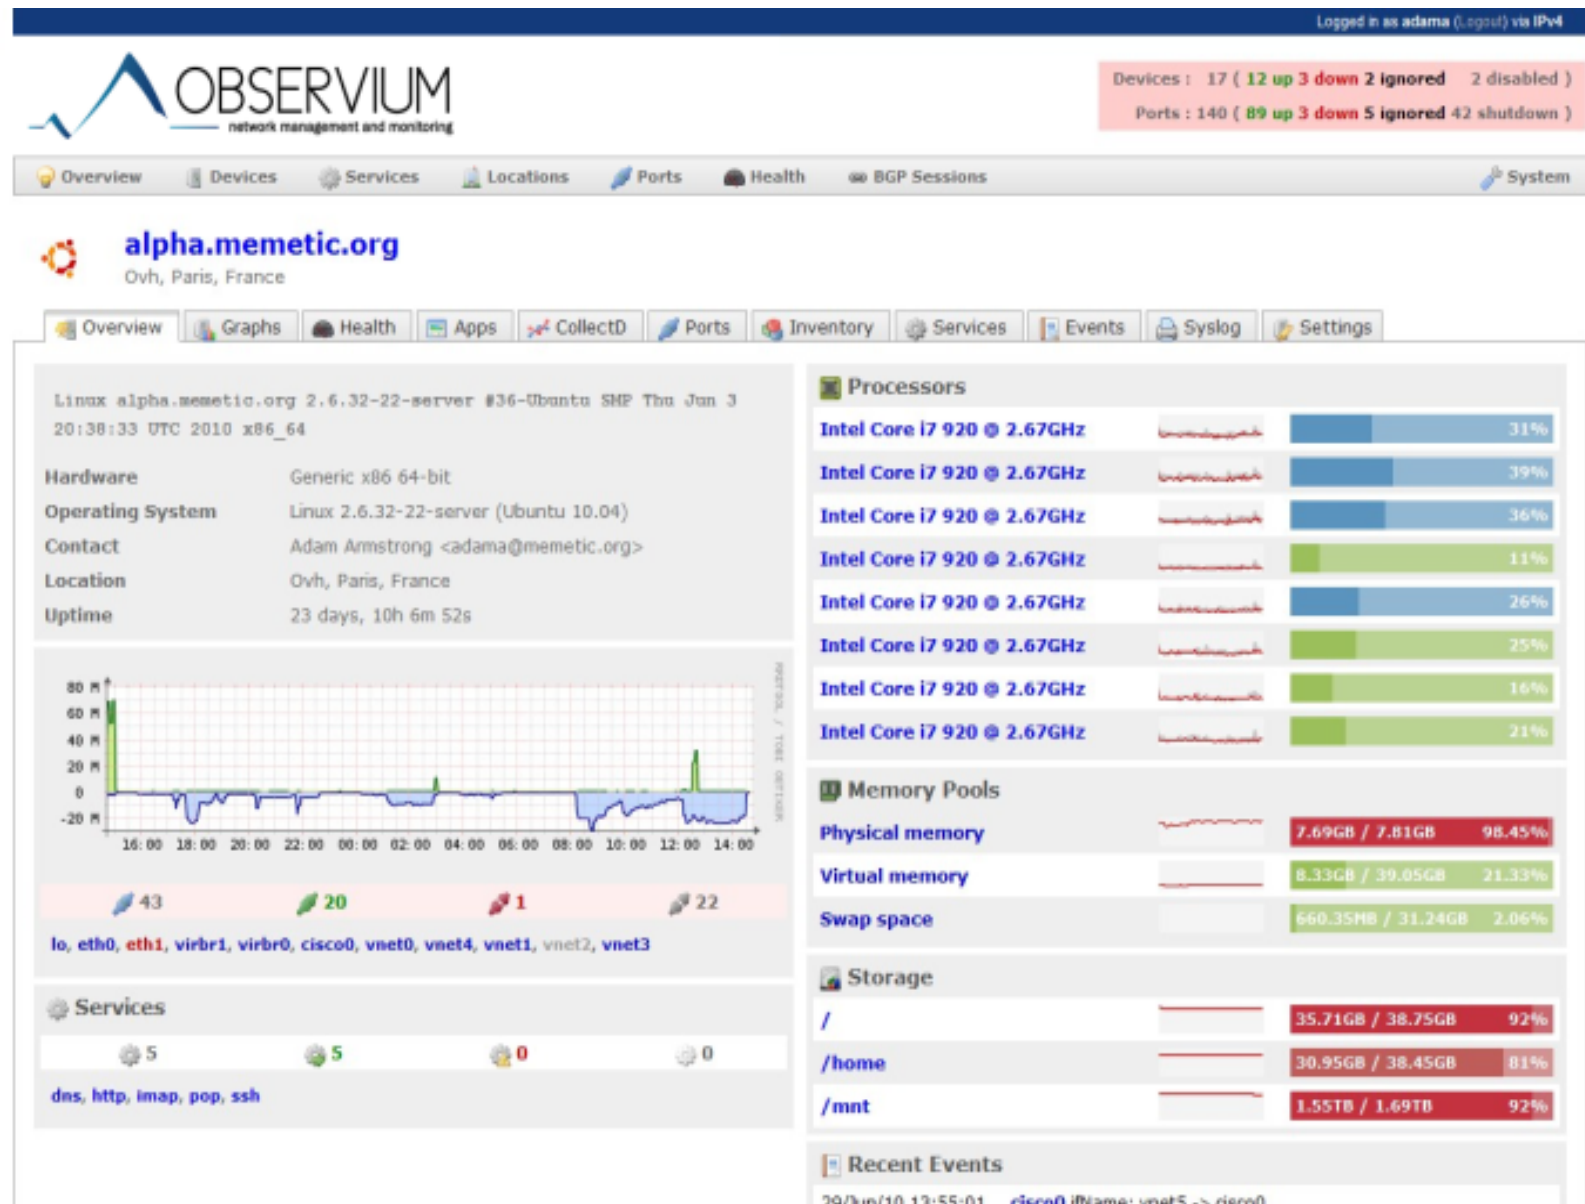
Logged in as adama (Logout) via IPv4

OBSERVIUM
network management and monitoring

Devices : 17 ( 12 up 3 down 2 ignored 2 disabled )
Ports : 140 ( 89 up 3 down 5 ignored 42 shutdown )

Overview | Devices | Services | Locations | Ports | Health | BGP Sessions | System

alpha.memetic.org
Ovh, Paris, France

Overview | Graphs | Health | Apps | CollectD | Ports | Inventory | Services | Events | Syslog | Settings

Linux alpha.memetic.org 2.6.32-22-server #36-Ubuntu SMP Thu Jun 3 20:38:33 UTC 2010 x86_64

| Hardware | Generic x86 64-bit |
|---|---|
| Operating System | Linux 2.6.32-22-server (Ubuntu 10.04) |
| Contact | Adam Armstrong <adama@memetic.org> |
| Location | Ovh, Paris, France |
| Uptime | 23 days, 10h 6m 52s |

80 M
60 M
40 M
20 M
0
-20 M
16:00 18:00 20:00 22:00 00:00 02:00 04:00 06:00 08:00 10:00 12:00 14:00
RRDTOOL / TOBI OETIKER

43 20 1 22

lo, eth0, eth1, virbr1, virbr0, cisco0, vnet0, vnet4, vnet1, vnet2, vnet3

Services
5 5 0 0
dns, http, imap, pop, ssh

Processors
| Intel Core i7 920 @ 2.67GHz | 31% |
|---|---|
| Intel Core i7 920 @ 2.67GHz | 39% |
| Intel Core i7 920 @ 2.67GHz | 36% |
| Intel Core i7 920 @ 2.67GHz | 11% |
| Intel Core i7 920 @ 2.67GHz | 26% |
| Intel Core i7 920 @ 2.67GHz | 25% |
| Intel Core i7 920 @ 2.67GHz | 16% |
| Intel Core i7 920 @ 2.67GHz | 21% |

Memory Pools
| Physical memory | 7.69GB / 7.81GB | 98.45% |
|---|---|---|
| Virtual memory | 8.33GB / 39.05GB | 21.33% |
| Swap space | 660.35MB / 31.24GB | 2.06% |

Storage
| / | 35.71GB / 38.75GB | 92% |
|---|---|---|
| /home | 30.95GB / 38.45GB | 81% |
| /mnt | 1.55TB / 1.69TB | 92% |

Recent Events
29/Jun/10 12:55:01 cisco0 ifName: vnet5 -> cisco0